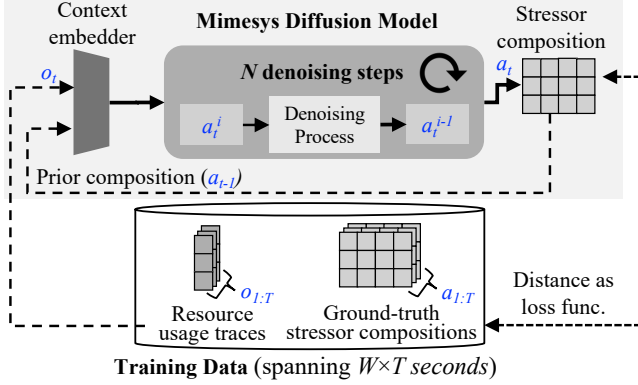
Context embedder

Mimesys Diffusion Model

Stressor composition

$o_t$

$N$ denoising steps

$a_t$

$a_t^i$

Denoising Process

$a_t^{i-1}$

Prior composition ($a_{t-1}$)

$o_{1:T}$

$a_{1:T}$

Resource usage traces

Ground-truth stressor compositions

Distance as loss func.

Training Data (spanning $W \times T$ seconds)